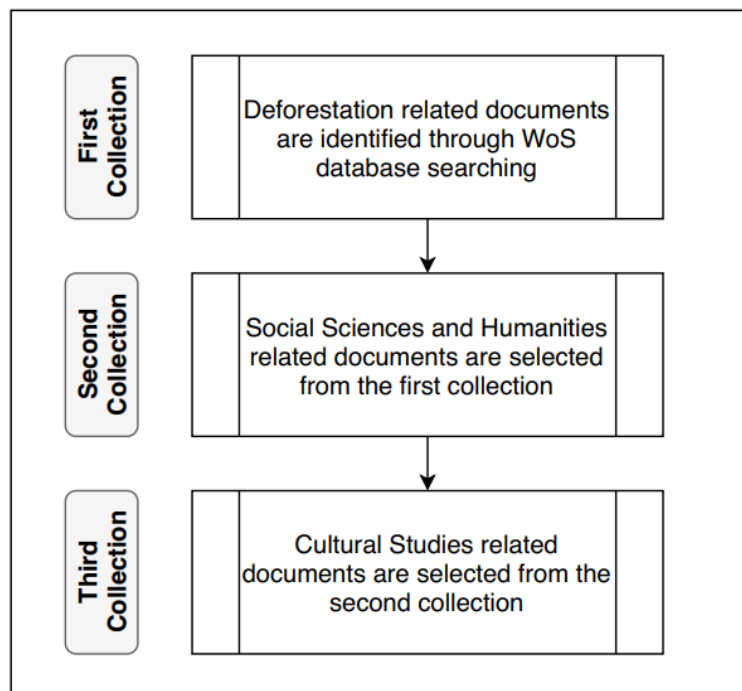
First Collection

Deforestation related documents are identified through WoS database searching

Second Collection

Social Sciences and Humanities related documents are selected from the first collection

Third Collection

Cultural Studies related documents are selected from the second collection